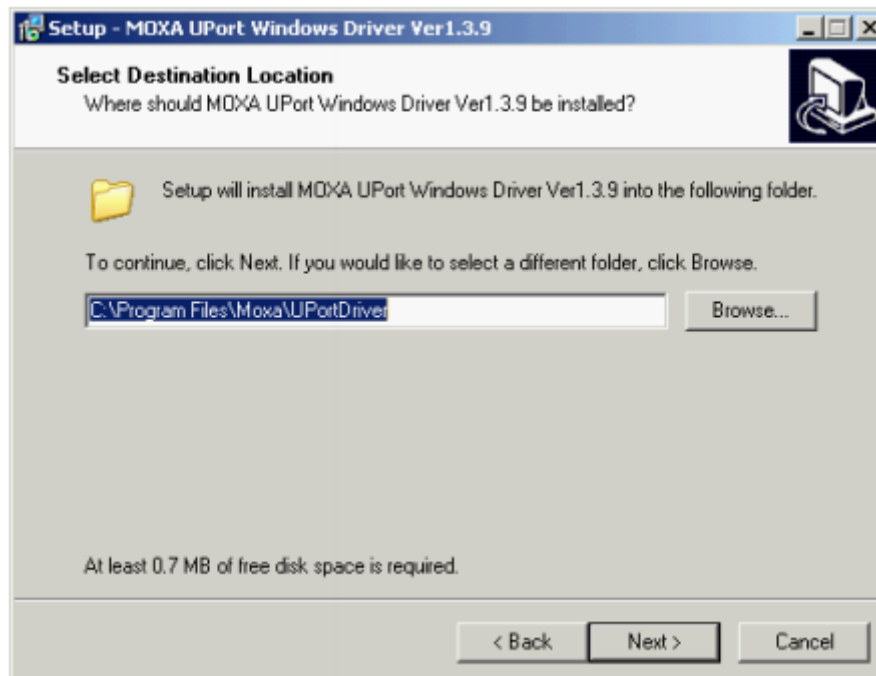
Setup - MOXA UPort Windows Driver Ver1.3.9

Select Destination Location
Where should MOXA UPort Windows Driver Ver1.3.9 be installed?

Setup will install MOXA UPort Windows Driver Ver1.3.9 into the following folder.

To continue, click Next. If you would like to select a different folder, click Browse.

C:\Program Files\Moxa\UPortDriver

Browse...

At least 0.7 MB of free disk space is required.

< Back
Next >
Cancel